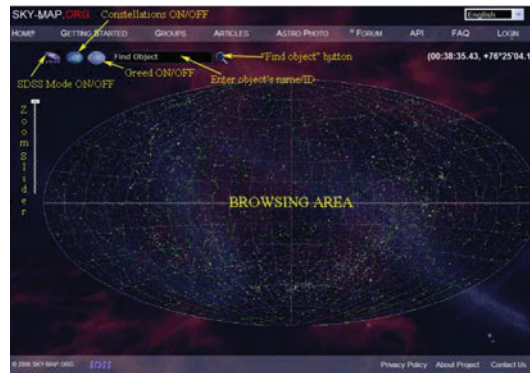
SKY-MAP.ORG

Constellations ON/OFF

English

HOME GETTING STARTED GROUPS ARTICLES ASTRO PHOTO FORUM API FAQ LOGIN

Find Object

"Find object" button

(00:38:35.43, +76°25'04.1

Greed ON/OFF

Enter object's name/ID

SDSS Mode ON/OFF

Zoom Slider

BROWSING AREA

© 2006 SKY-MAP.ORG SDSS

Privacy Policy About Project Contact Us